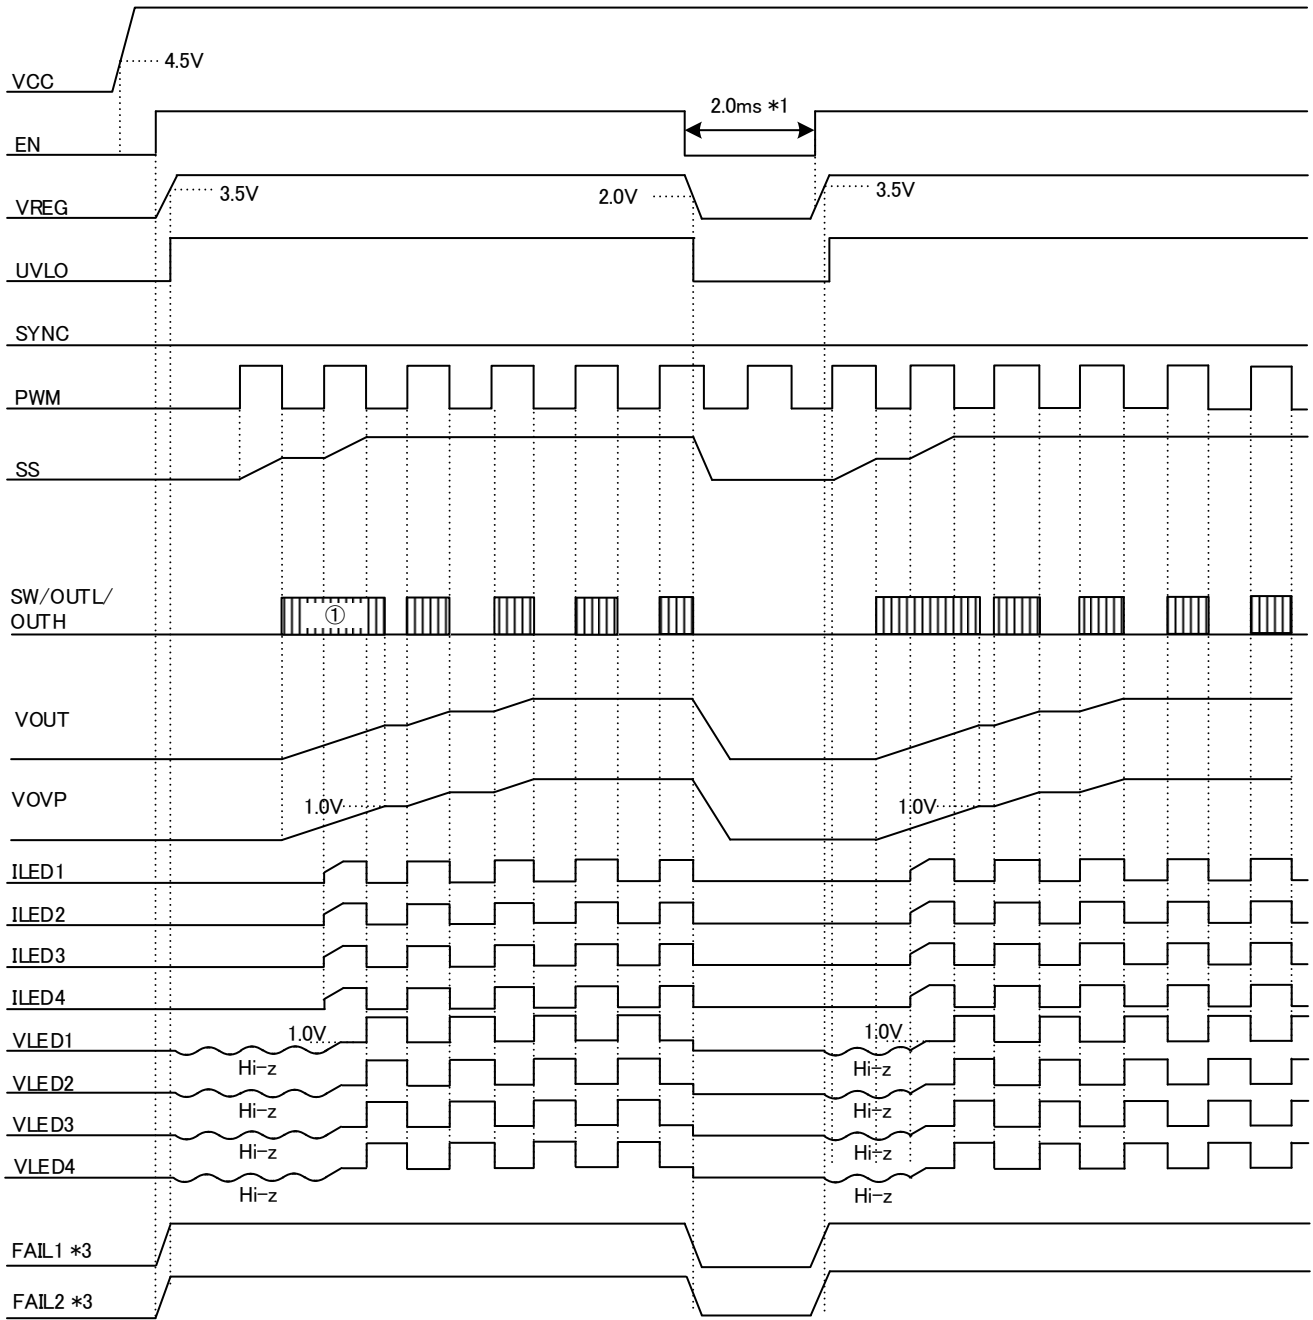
4.5V
VCC
2.0ms ∗1
EN
3.5V
2.0V
3.5V
VREG
UVLO
SYNC
PWM
SS
SW/OUTL/OUTH
①
VOUT
VOVP
1.0V
1.0V
ILED1
ILED2
ILED3
ILED4
1.0V
1.0V
VLED1
Hi-z
Hi-z
VLED2
Hi-z
Hi-z
VLED3
Hi-z
Hi-z
VLED4
Hi-z
Hi-z
FAIL1 ∗3
FAIL2 ∗3